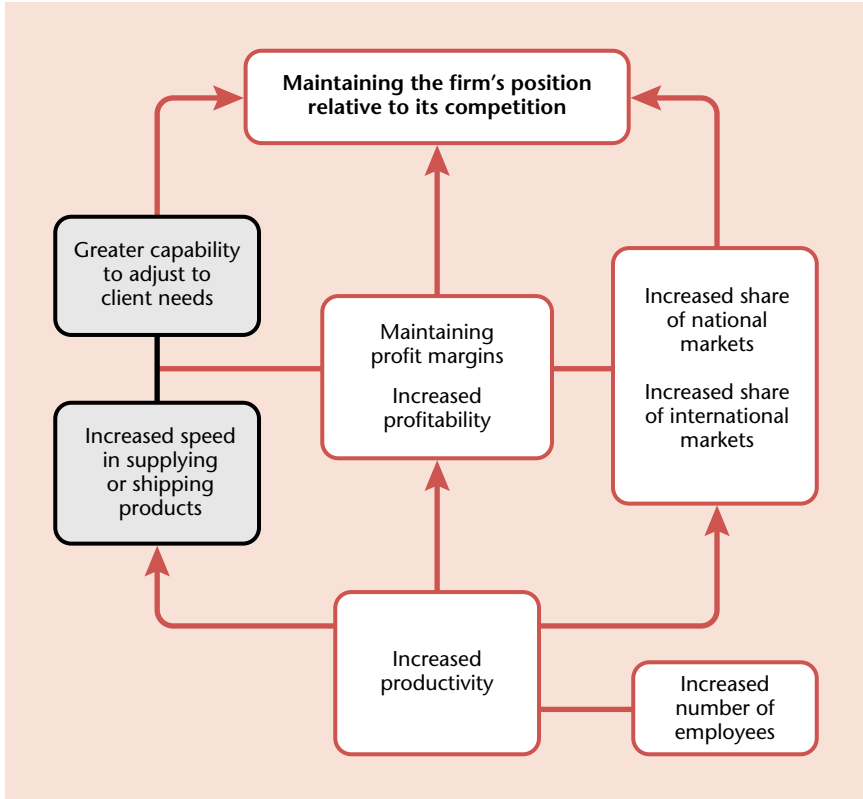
Maintaining the firm's position relative to its competition

Greater capability to adjust to client needs

Increased speed in supplying or shipping products

Maintaining profit margins

Increased profitability

Increased share of national markets

Increased share of international markets

Increased productivity

Increased number of employees